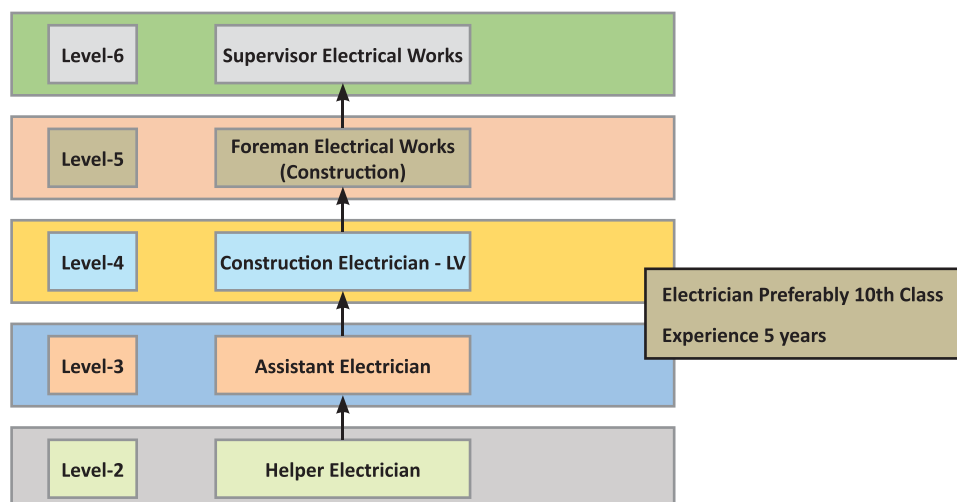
Level-6

Supervisor Electrical Works

Level-5

Foreman Electrical Works (Construction)

Level-4

Construction Electrician - LV

Electrician Preferably 10th Class

Experience 5 years

Level-3

Assistant Electrician

Level-2

Helper Electrician